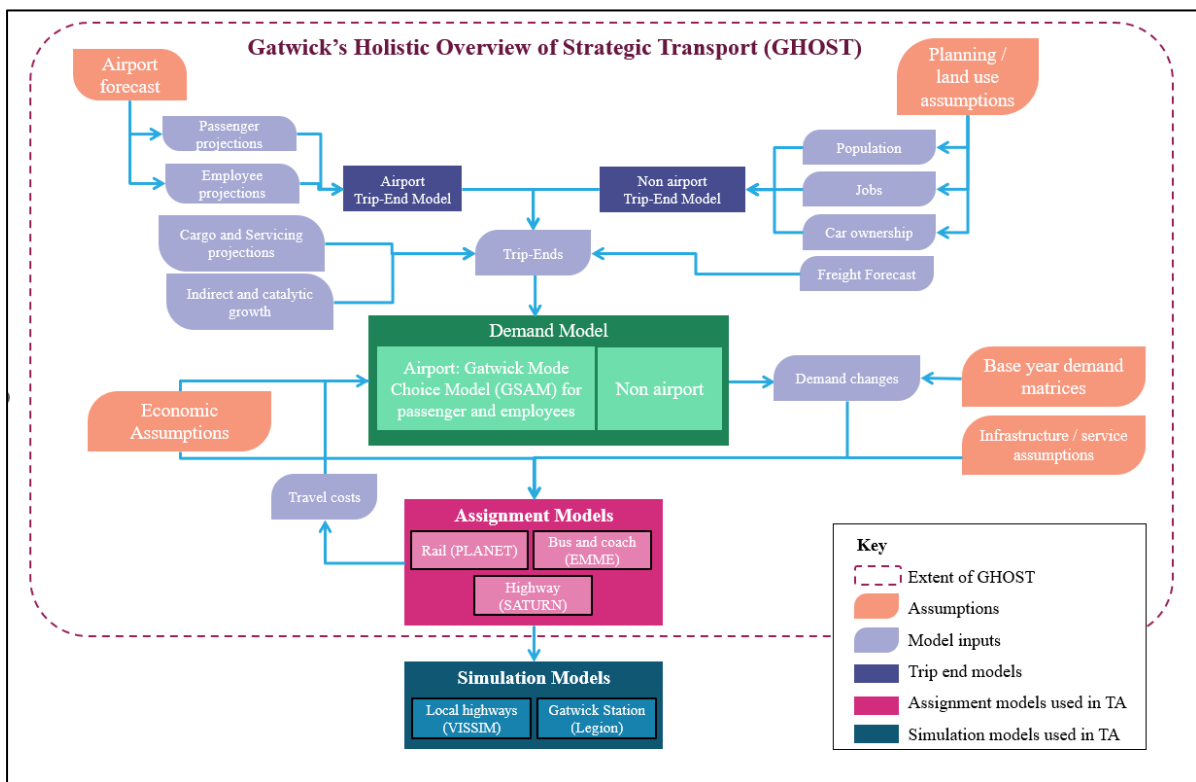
Gatwick's Holistic Overview of Strategic Transport (GHOST)

Airport forecast

Planning / land use assumptions

Passenger projections

Employee projections

Airport Trip-End Model

Non airport Trip-End Model

Population

Jobs

Car ownership

Cargo and Servicing projections

Trip-Ends

Freight Forecast

Indirect and catalytic growth

Demand Model

Airport: Gatwick Mode Choice Model (GSAM) for passenger and employees

Non airport

Demand changes

Base year demand matrices

Economic Assumptions

Infrastructure / service assumptions

Travel costs

Assignment Models

Rail (PLANET)

Bus and coach (EMME)

Highway (SATURN)

Key

Extent of GHOST

Assumptions

Model inputs

Trip end models

Assignment models used in TA

Simulation models used in TA

Simulation Models

Local highways (VISSIM)

Gatwick Station (Legion)